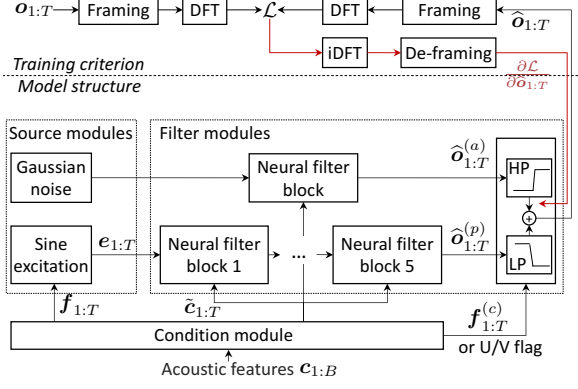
$\boldsymbol{o}_{1:T}$ Framing DFT $\mathcal{L}$ DFT Framing $\widehat{\boldsymbol{o}}_{1:T}$

iDFT De-framing

Training criterion

Model structure

$\frac{\partial \mathcal{L}}{\partial \widehat{\boldsymbol{o}}_{1:T}}$

Source modules

Filter modules

Gaussian noise

Neural filter block

$\widehat{\boldsymbol{o}}^{(a)}_{1:T}$

HP

Sine excitation

$\boldsymbol{e}_{1:T}$

Neural filter block 1

...

Neural filter block 5

$\widehat{\boldsymbol{o}}^{(p)}_{1:T}$

LP

$\tilde{\boldsymbol{c}}_{1:T}$

$\boldsymbol{f}_{1:T}$

Condition module

$\boldsymbol{f}^{(c)}_{1:T}$ or U/V flag

Acoustic features $\boldsymbol{c}_{1:B}$